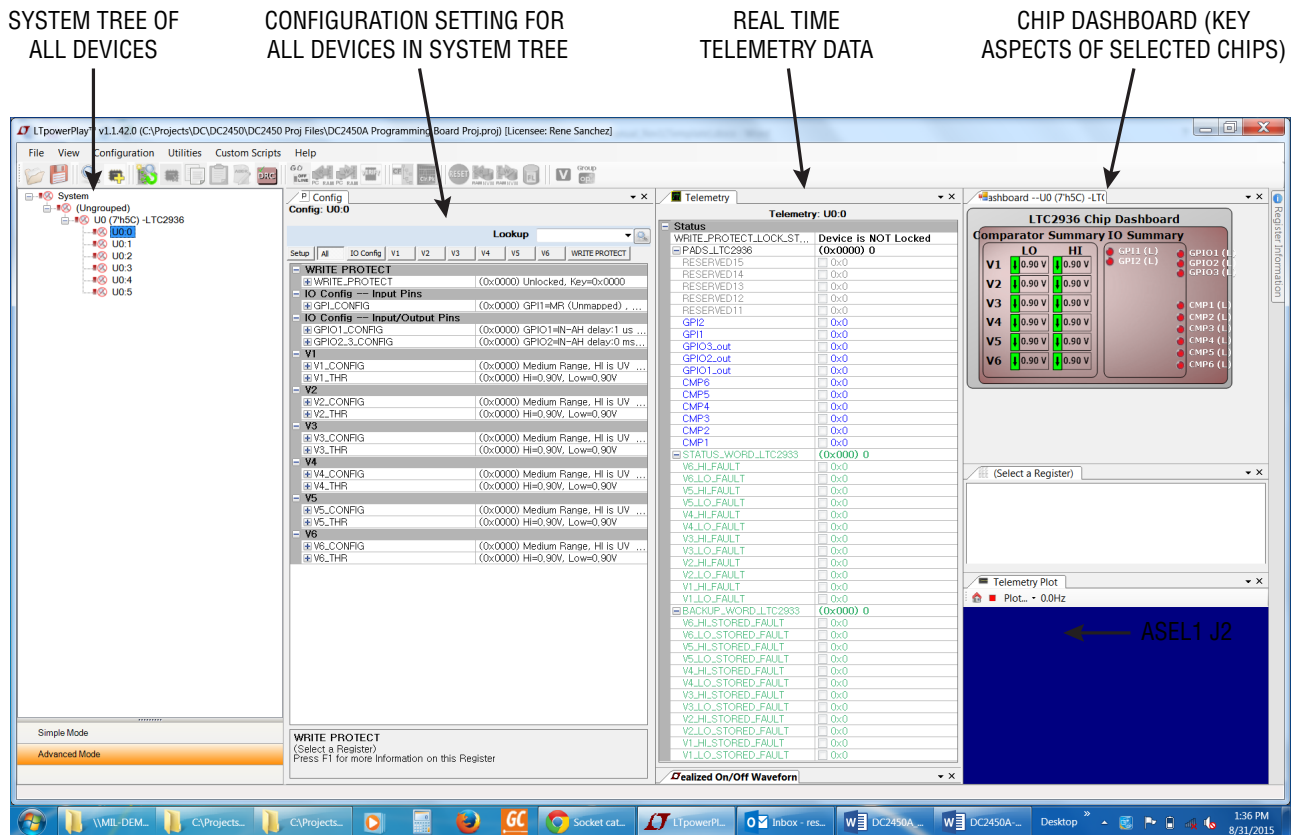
SYSTEM TREE OF ALL DEVICES

CONFIGURATION SETTING FOR ALL DEVICES IN SYSTEM TREE

REAL TIME TELEMETRY DATA

CHIP DASHBOARD (KEY ASPECTS OF SELECTED CHIPS)

LTpowerPlay™ v1.1.42.0 (C:\Projects\DC\DC2450\DC2450 Proj Files\DC2450A Programming Board Proj.proj) [Licensee: Rene Sanchez]

File View Configuration Utilities Custom Scripts Help

System
(Ungrouped)
U0 (7'h5C) -LTC2936
U0:0
U0:1
U0:2
U0:3
U0:4
U0:5

Simple Mode
Advanced Mode

Config
Config: U0:0
Lookup
Setup | All | IO Config | V1 | V2 | V3 | V4 | V5 | V6 | WRITE PROTECT

| | |
|---|---|
| WRITE PROTECT | |
| WRITE_PROTECT | (0x0000) Unlocked, Key=0x0000 |
| IO Config --- Input Pins | |
| GPI_CONFIG | (0x0000) GPI1=MR (Unmapped) , ... |
| IO Config --- Input/Output Pins | |
| GPIO1_CONFIG | (0x0000) GPIO1=IN-AH delay:1 us ... |
| GPIO2_3_CONFIG | (0x0000) GPIO2=IN-AH delay:0 ms... |
| V1 | |
| V1_CONFIG | (0x0000) Medium Range, HI is UV ... |
| V1_THR | (0x0000) Hi=0.90V, Low=0.90V |
| V2 | |
| V2_CONFIG | (0x0000) Medium Range, HI is UV ... |
| V2_THR | (0x0000) Hi=0.90V, Low=0.90V |
| V3 | |
| V3_CONFIG | (0x0000) Medium Range, HI is UV ... |
| V3_THR | (0x0000) Hi=0.90V, Low=0.90V |
| V4 | |
| V4_CONFIG | (0x0000) Medium Range, HI is UV ... |
| V4_THR | (0x0000) Hi=0.90V, Low=0.90V |
| V5 | |
| V5_CONFIG | (0x0000) Medium Range, HI is UV ... |
| V5_THR | (0x0000) Hi=0.90V, Low=0.90V |
| V6 | |
| V6_CONFIG | (0x0000) Medium Range, HI is UV ... |
| V6_THR | (0x0000) Hi=0.90V, Low=0.90V |

WRITE PROTECT
(Select a Register)
Press F1 for more Information on this Register

Telemetry
Telemetry: U0:0

| | |
|---|---|
| Status | |
| WRITE_PROTECT_LOCK_ST... | Device is NOT Locked |
| PADS_LTC2936 | (0x0000) 0 |
| RESERVED15 | 0x0 |
| RESERVED14 | 0x0 |
| RESERVED13 | 0x0 |
| RESERVED12 | 0x0 |
| RESERVED11 | 0x0 |
| GPI2 | 0x0 |
| GPI1 | 0x0 |
| GPIO3_out | 0x0 |
| GPIO2_out | 0x0 |
| GPIO1_out | 0x0 |
| CMP6 | 0x0 |
| CMP5 | 0x0 |
| CMP4 | 0x0 |
| CMP3 | 0x0 |
| CMP2 | 0x0 |
| CMP1 | 0x0 |
| STATUS_WORD_LTC2933 | (0x000) 0 |
| V6_HI_FAULT | 0x0 |
| V6_LO_FAULT | 0x0 |
| V5_HI_FAULT | 0x0 |
| V5_LO_FAULT | 0x0 |
| V4_HI_FAULT | 0x0 |
| V4_LO_FAULT | 0x0 |
| V3_HI_FAULT | 0x0 |
| V3_LO_FAULT | 0x0 |
| V2_HI_FAULT | 0x0 |
| V2_LO_FAULT | 0x0 |
| V1_HI_FAULT | 0x0 |
| V1_LO_FAULT | 0x0 |
| BACKUP_WORD_LTC2933 | (0x000) 0 |
| V6_HI_STORED_FAULT | 0x0 |
| V6_LO_STORED_FAULT | 0x0 |
| V5_HI_STORED_FAULT | 0x0 |
| V5_LO_STORED_FAULT | 0x0 |
| V4_HI_STORED_FAULT | 0x0 |
| V4_LO_STORED_FAULT | 0x0 |
| V3_HI_STORED_FAULT | 0x0 |
| V3_LO_STORED_FAULT | 0x0 |
| V2_HI_STORED_FAULT | 0x0 |
| V2_LO_STORED_FAULT | 0x0 |
| V1_HI_STORED_FAULT | 0x0 |
| V1_LO_STORED_FAULT | 0x0 |

ealized On/Off Waveforn

ashboard --U0 (7'h5C) -LTC
LTC2936 Chip Dashboard
Comparator Summary IO Summary
LO HI
V1 0.90 V 0.90 V
V2 0.90 V 0.90 V
V3 0.90 V 0.90 V
V4 0.90 V 0.90 V
V5 0.90 V 0.90 V
V6 0.90 V 0.90 V
GPI1 (L) GPI2 (L)
GPIO1 (L) GPIO2 (L) GPIO3 (L)
CMP1 (L) CMP2 (L) CMP3 (L) CMP4 (L) CMP5 (L) CMP6 (L)

Register Information

(Select a Register)

Telemetry Plot
Plot... 0.0Hz
ASEL1 J2

\\MIL-DEM... C:\Projects... C:\Projects... GC Socket cat... LTpowerPl... Inbox - res... DC2450A_... DC2450A-... Desktop 1:36 PM 8/31/2015